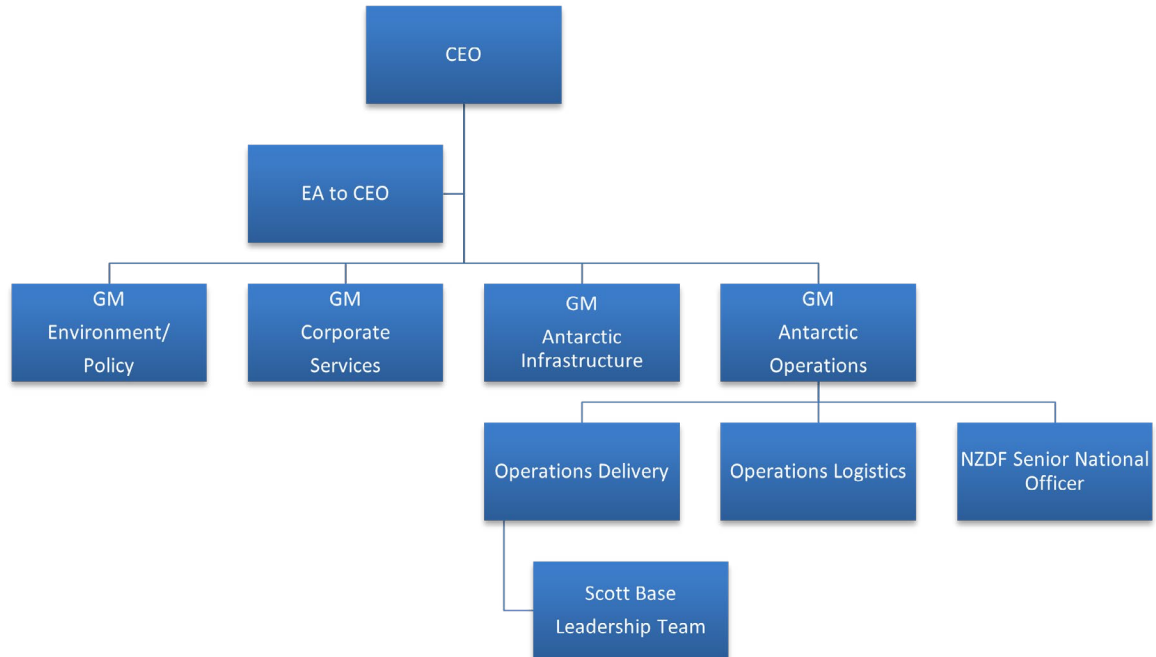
CEO

EA to CEO

GM
Environment/
Policy

GM
Corporate
Services

GM
Antarctic
Infrastructure

GM
Antarctic
Operations

Operations Delivery

Operations Logistics

NZDF Senior National
Officer

Scott Base
Leadership Team